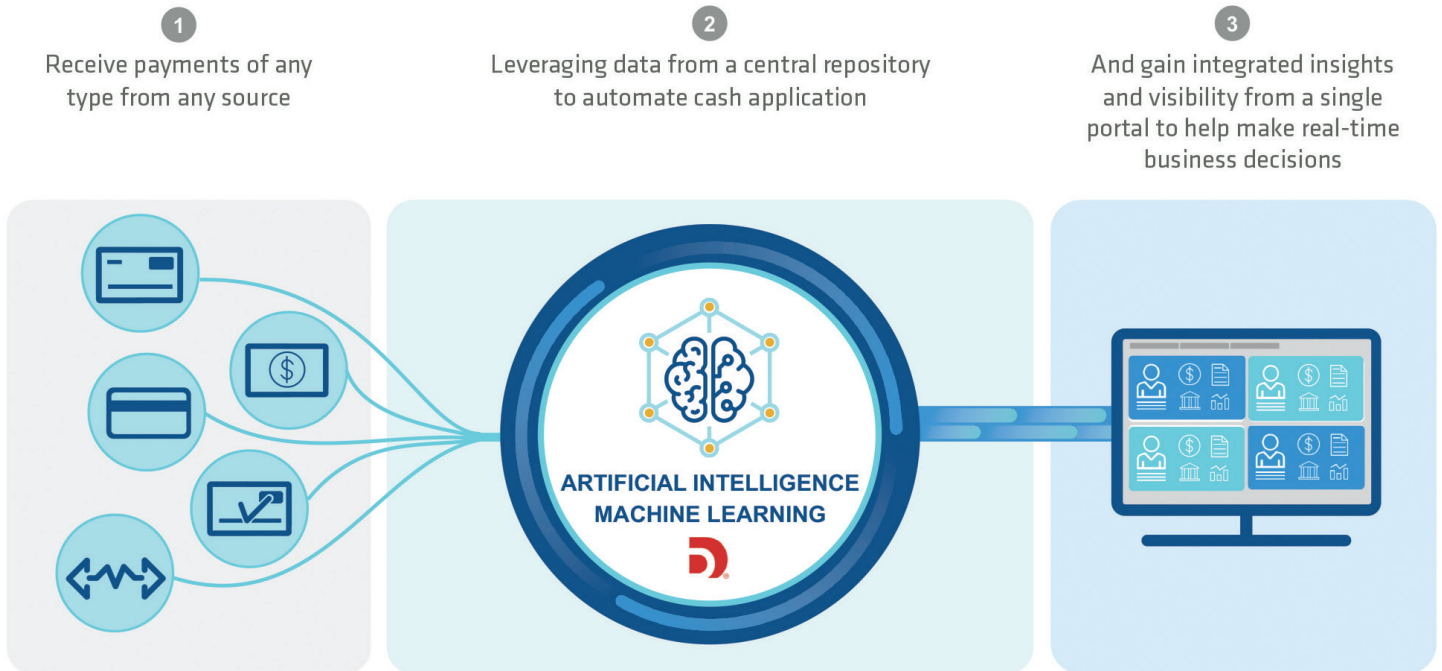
1
Receive payments of any type from any source

2
Leveraging data from a central repository to automate cash application

3
And gain integrated insights and visibility from a single portal to help make real-time business decisions

ARTIFICIAL INTELLIGENCE
MACHINE LEARNING